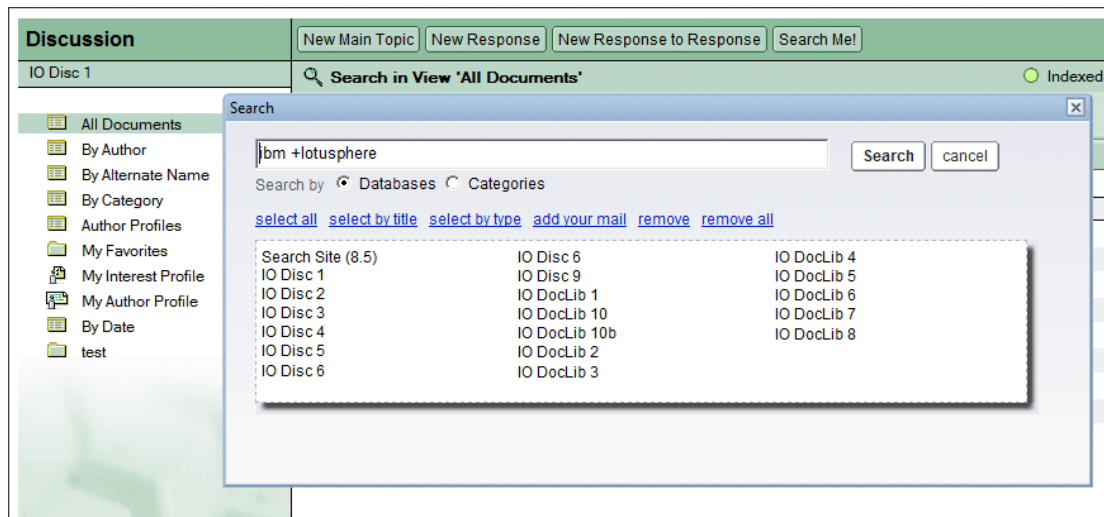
Discussion

New Main Topic New Response New Response to Response Search Me!

IO Disc 1

Search in View 'All Documents'

Indexed

All Documents
By Author
By Alternate Name
By Category
Author Profiles
My Favorites
My Interest Profile
My Author Profile
By Date
test

Search

ibm +lotusphere

Search cancel

Search by Databases Categories

select all select by title select by type add your mail remove remove all

Search Site (8.5)
IO Disc 1
IO Disc 2
IO Disc 3
IO Disc 4
IO Disc 5
IO Disc 6

IO Disc 6
IO Disc 9
IO DocLib 1
IO DocLib 10
IO DocLib 10b
IO DocLib 2
IO DocLib 3

IO DocLib 4
IO DocLib 5
IO DocLib 6
IO DocLib 7
IO DocLib 8